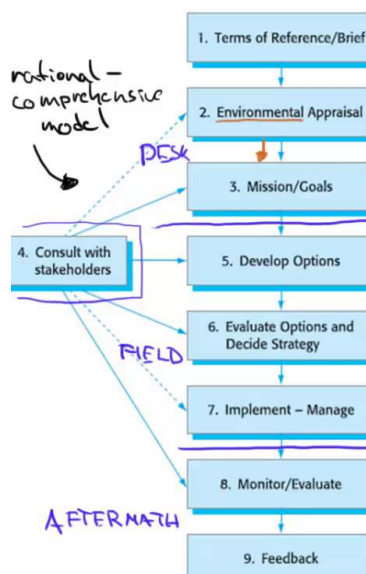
rational – comprehensive model

1. Terms of Reference/Brief

2. Environmental Appraisal

DESK

3. Mission/Goals

4. Consult with stakeholders

5. Develop Options

6. Evaluate Options and Decide Strategy

FIELD

7. Implement – Manage

8. Monitor/Evaluate

AFTERMATH

9. Feedback